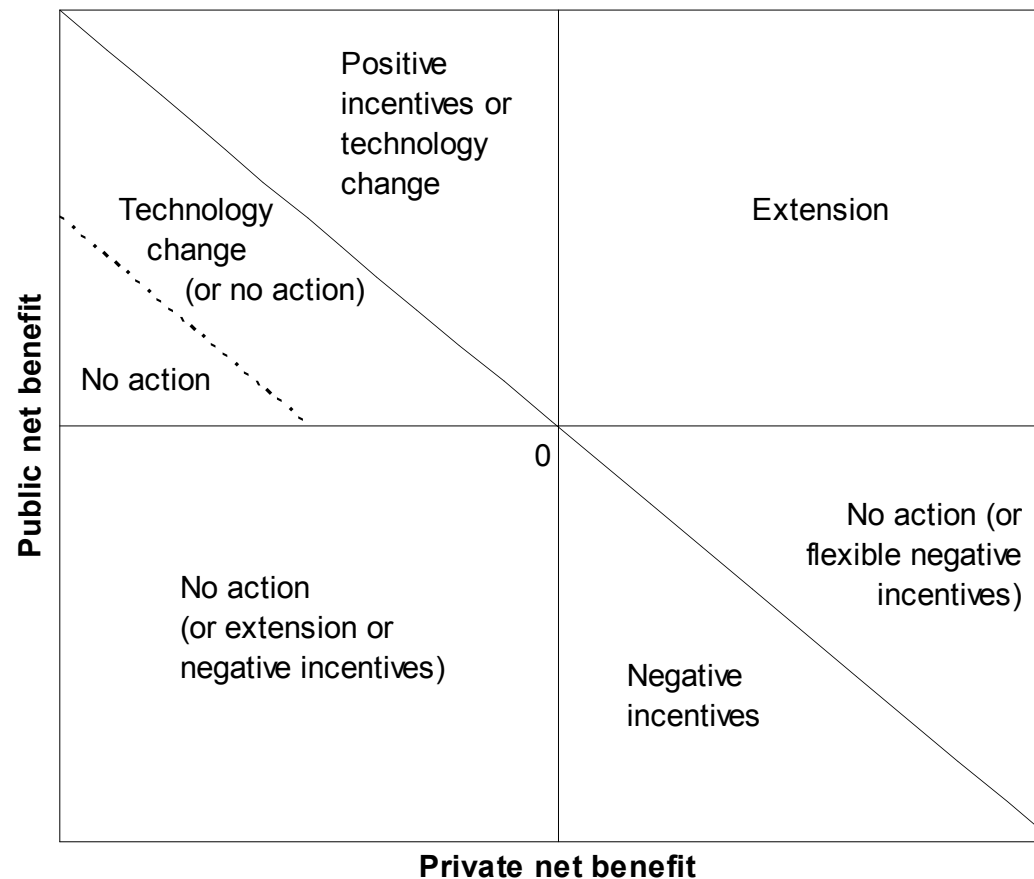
Positive incentives or technology change

Extension

Technology change (or no action)

No action

0

Public net benefit

No action (or flexible negative incentives)

No action (or extension or negative incentives)

Negative incentives

Private net benefit